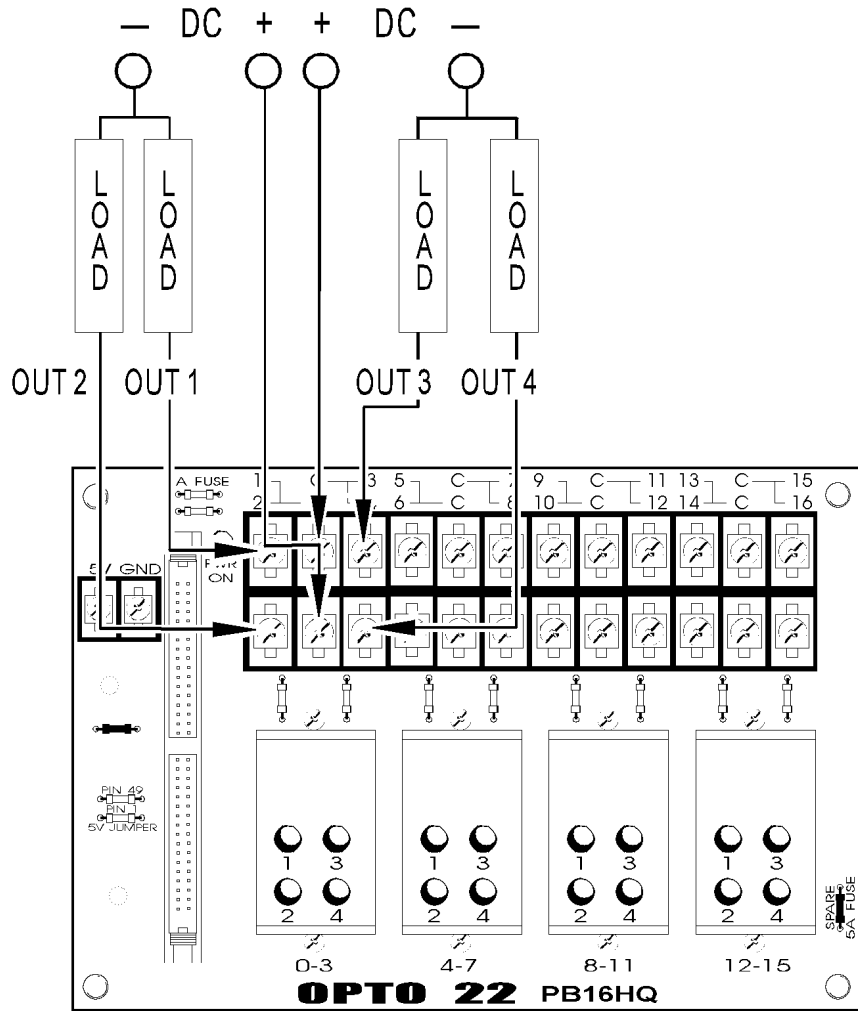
— DC + + DC —

LOAD LOAD LOAD LOAD

OUT 2 OUT 1 OUT 3 OUT 4

A FUSE

1 C 3 5 C 7 9 C 11 13 C 15
2 C 4 6 C 8 10 C 12 14 C 16

PWR ON

5V GND

PIN 49
PIN 1
5V JUMPER

1 3
2 4

1 3
2 4

1 3
2 4

1 3
2 4

0-3 4-7 8-11 12-15

SPARE 5A FUSE

OPTO 22 PB16HQ